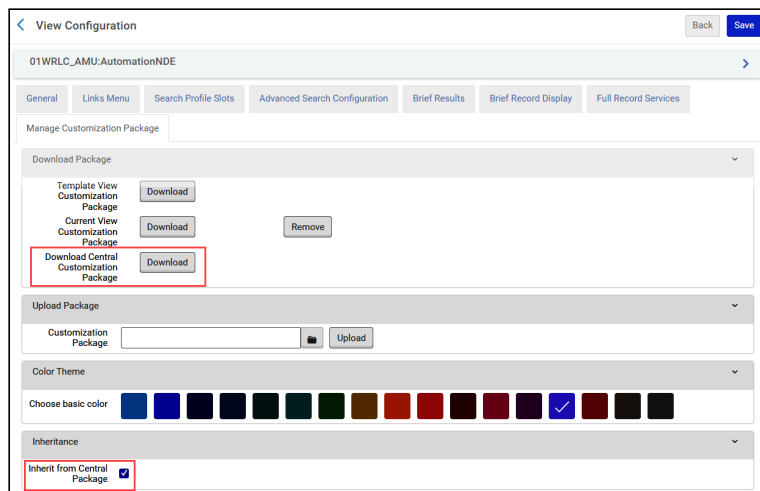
View Configuration

Back Save

01WRLC_AMU:AutomationNDE

General | Links Menu | Search Profile Slots | Advanced Search Configuration | Brief Results | Brief Record Display | Full Record Services

Manage Customization Package

Download Package

Template View Customization Package Download

Current View Customization Package Download Remove

Download Central Customization Package Download

Upload Package

Customization Package Upload

Color Theme

Choose basic color

Inheritance

Inherit from Central Package